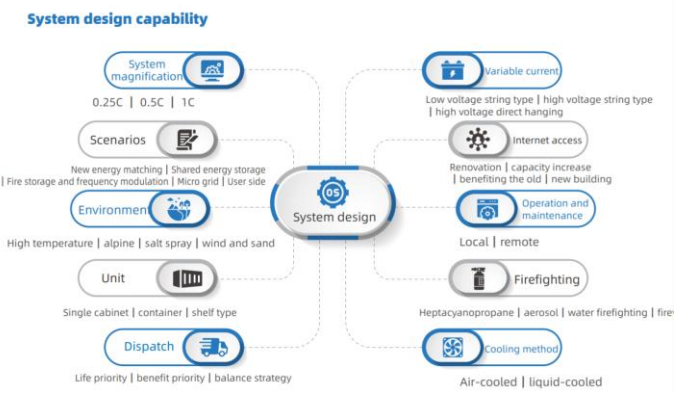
System design capability

System magnification

0.25C | 0.5C | 1C

Scenarios

New energy matching | Shared energy storage | Fire storage and frequency modulation | Micro grid | User side

Environment

High temperature | alpine | salt spray | wind and sand

Unit

Single cabinet | container | shelf type

Dispatch

Life priority | benefit priority | balance strategy

OS

System design

Variable current

Low voltage string type | high voltage string type | high voltage direct hanging

Internet access

Renovation | capacity increase | benefiting the old | new building

Operation and maintenance

Local | remote

Firefighting

Heptacyanopropane | aerosol | water firefighting | fire

Cooling method

Air-cooled | liquid-cooled